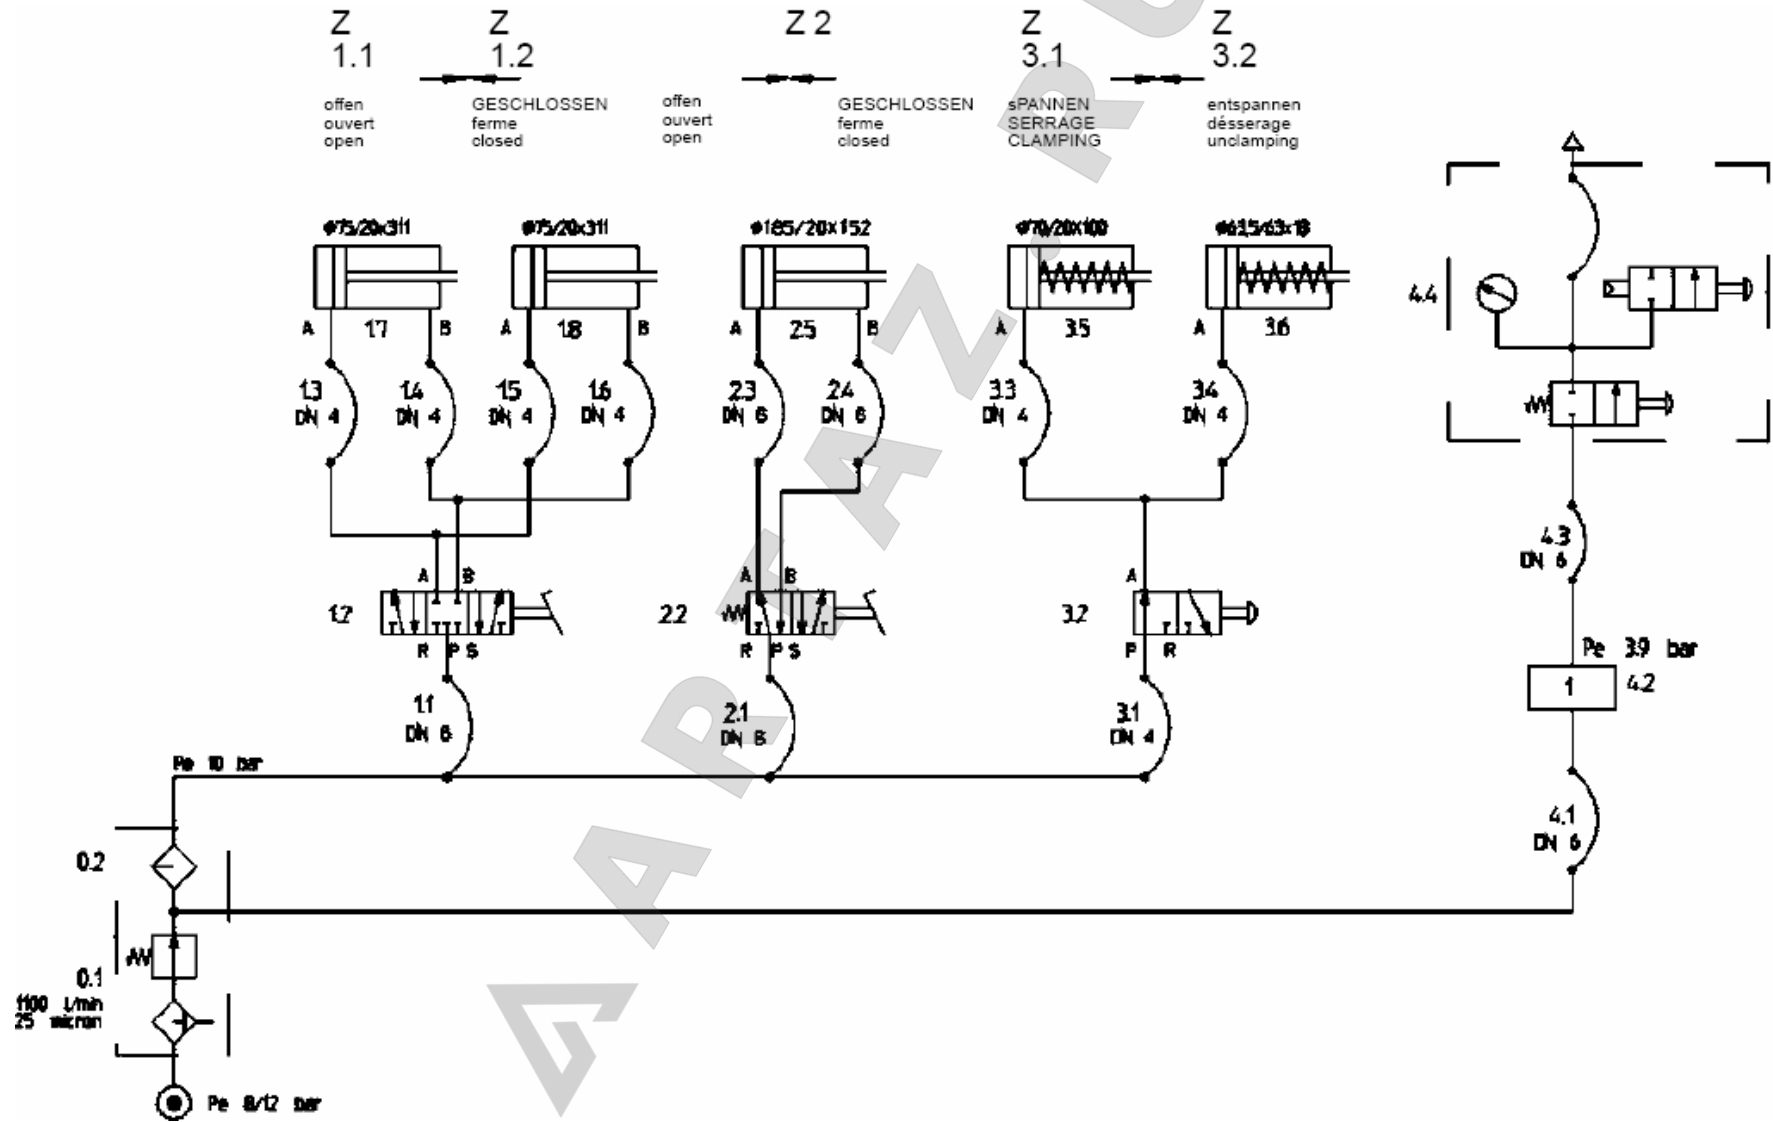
Z 1.1
Z 1.2
Z 2
Z 3.1
Z 3.2

offen
ouvert
open

GESCHLOSSEN
ferme
closed

offen
ouvert
open

GESCHLOSSEN
ferme
closed

sPANNEN
SERRAGE
CLAMPING

entspannen
désserage
unclamping

ø75/20x311
ø75/20x311
ø185/20x152
ø70/20x100
ø615/63x18

A 1.7 B
A 1.8 B
A 2.5 B
A 3.5
A 3.6

4.4

1.3 DN 4
1.4 DN 4
1.5 DN 4
1.6 DN 4
2.3 DN 6
2.4 DN 6
3.3 DN 4
3.4 DN 4

A B
1.2
R P S

A B
2.2
R P S

A
3.2
P R

4.3 DN 6

Pe 3.9 bar
1
4.2

1.1 DN 6
2.1 DN 6
3.1 DN 4

Pe 10 bar

4.1 DN 6

0.2
0.1
1100 L/min
25 micron

Pe 8/12 bar